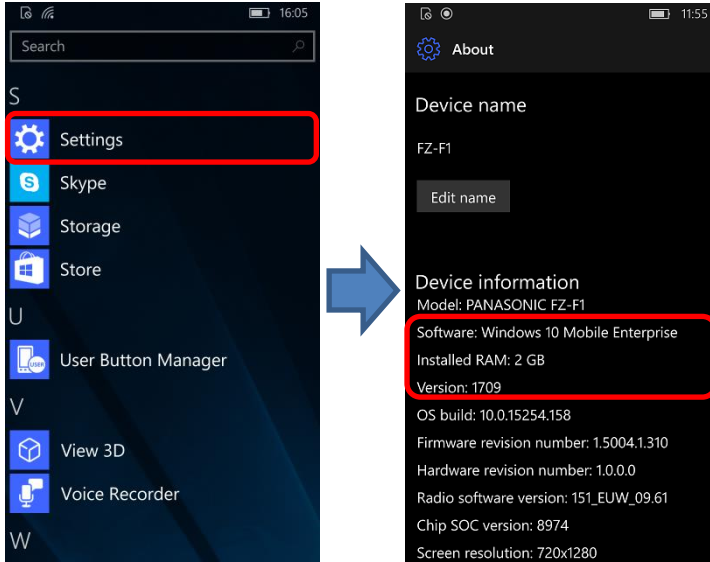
16:05

Search

S

Settings

Skype

Storage

Store

U

USER

User Button Manager

V

View 3D

Voice Recorder

W

11:55

About

Device name

FZ-F1

Edit name

Device information

Model: PANASONIC FZ-F1

Software: Windows 10 Mobile Enterprise

Installed RAM: 2 GB

Version: 1709

OS build: 10.0.15254.158

Firmware revision number: 1.5004.1.310

Hardware revision number: 1.0.0.0

Radio software version: 151_EUW_09.61

Chip SOC version: 8974

Screen resolution: 720x1280